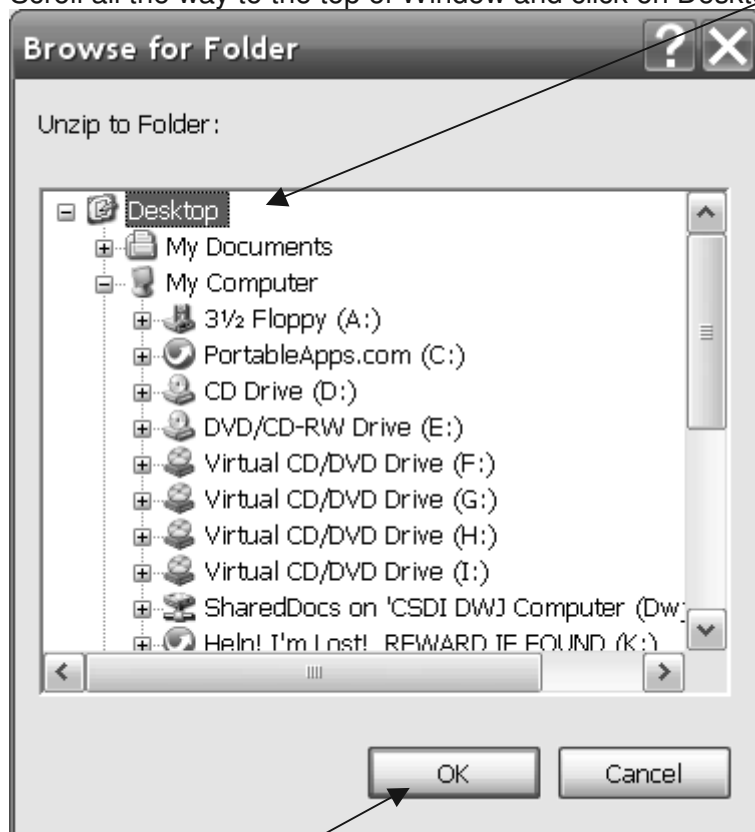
Scroll all the way to the top of Window and click on Deskt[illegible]

Browse for Folder

Unzip to Folder:

Desktop
My Documents
My Computer
3½ Floppy (A:)
PortableApps.com (C:)
CD Drive (D:)
DVD/CD-RW Drive (E:)
Virtual CD/DVD Drive (F:)
Virtual CD/DVD Drive (G:)
Virtual CD/DVD Drive (H:)
Virtual CD/DVD Drive (I:)
SharedDocs on 'CSDI DWJ Computer (Dw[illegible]
Help! I'm Lost! REWARD IF FOUND (K:)

OK
Cancel